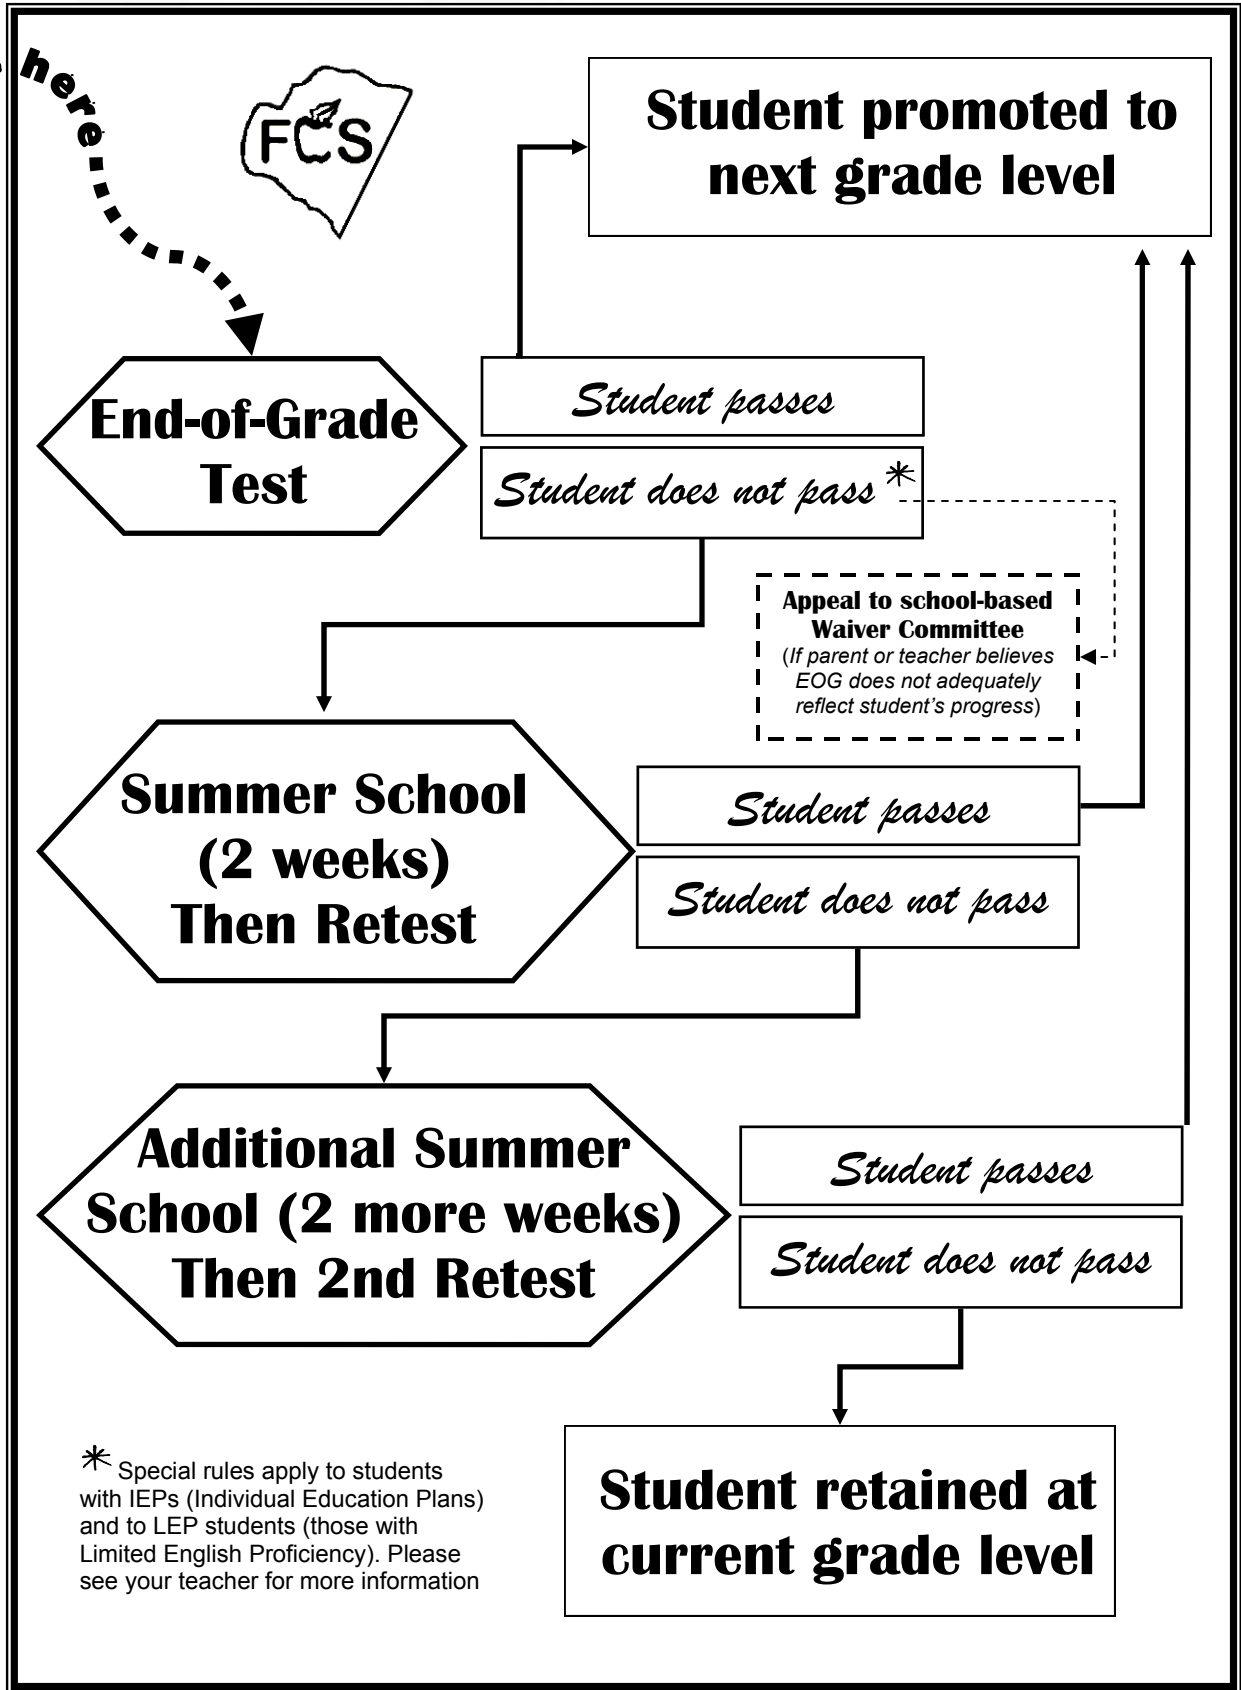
here

FCS

Student promoted to next grade level

End-of-Grade Test

Student passes

Student does not pass *

Appeal to school-based Waiver Committee
(If parent or teacher believes EOG does not adequately reflect student's progress)

Summer School (2 weeks) Then Retest

Student passes

Student does not pass

Additional Summer School (2 more weeks) Then 2nd Retest

Student passes

Student does not pass

* Special rules apply to students with IEPs (Individual Education Plans) and to LEP students (those with Limited English Proficiency). Please see your teacher for more information

Student retained at current grade level